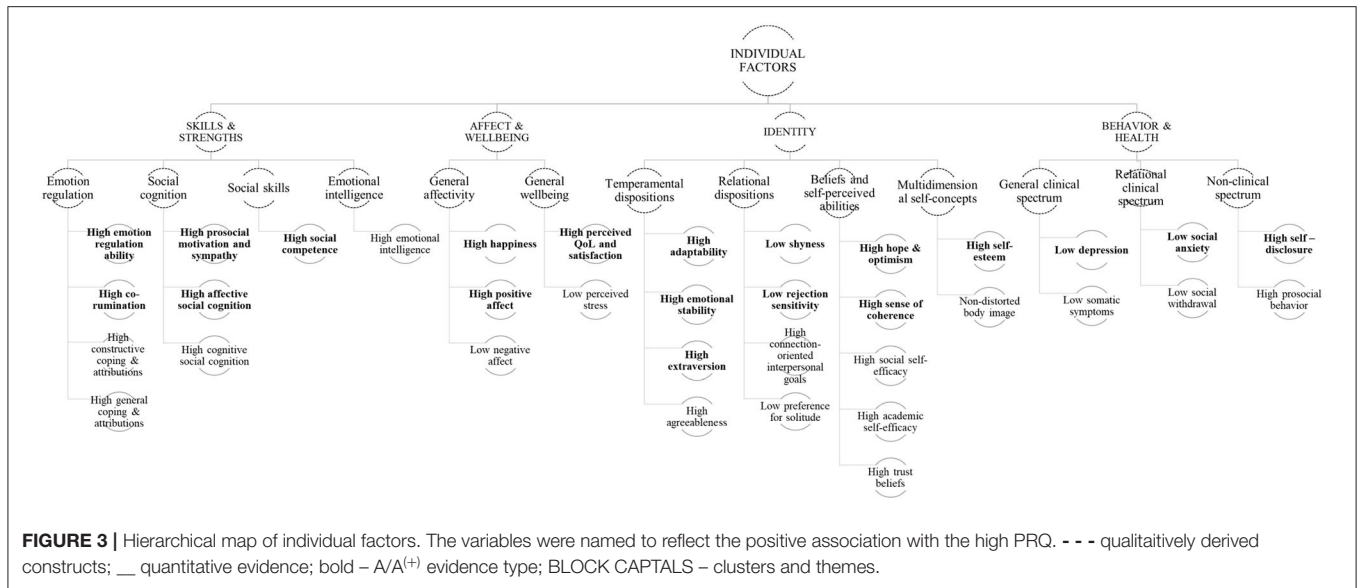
INDIVIDUAL FACTORS

SKILLS & STRENGTHS

AFFECT & WELLBEING

IDENTITY

BEHAVIOR & HEALTH

Emotion regulation

Social cognition

Social skills

Emotional intelligence

General affectivity

General wellbeing

Temperamental dispositions

Relational dispositions

Beliefs and self-perceived abilities

Multidimensional self-concepts

General clinical spectrum

Relational clinical spectrum

Non-clinical spectrum

**High emotion regulation ability**

**High co-rumination**

High constructive coping & attributions

High general coping & attributions

**High prosocial motivation and sympathy**

**High affective social cognition**

High cognitive social cognition

**High social competence**

High emotional intelligence

**High happiness**

**High positive affect**

Low negative affect

**High perceived QoL and satisfaction**

Low perceived stress

**High adaptability**

**High emotional stability**

**High extraversion**

High agreeableness

**Low shyness**

**Low rejection sensitivity**

High connection-oriented interpersonal goals

Low preference for solitude

**High hope & optimism**

**High sense of coherence**

High social self-efficacy

High academic self-efficacy

High trust beliefs

**High self-esteem**

Non-distorted body image

**Low depression**

Low somatic symptoms

**Low social anxiety**

Low social withdrawal

**High self – disclosure**

High prosocial behavior

**FIGURE 3 |** Hierarchical map of individual factors. The variables were named to reflect the positive association with the high PRQ. - - - qualitaitively derived constructs; __ quantitative evidence; bold – A/A$^{(+)}$ evidence type; BLOCK CAPTALS – clusters and themes.